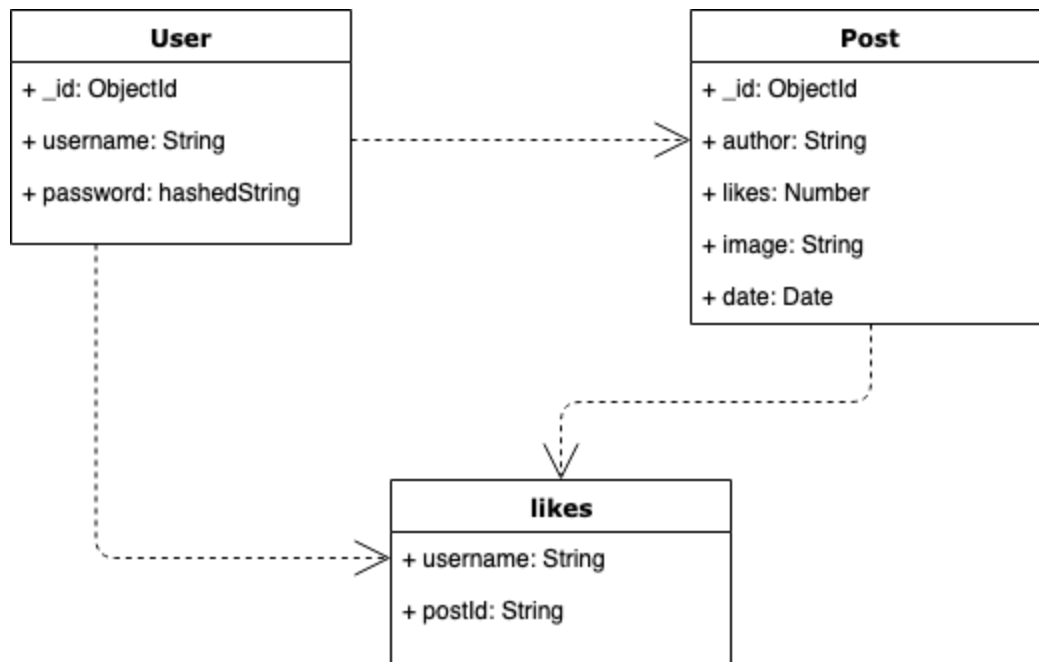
User

+ _id: ObjectId

+ username: String

+ password: hashedString

Post

+ _id: ObjectId

+ author: String

+ likes: Number

+ image: String

+ date: Date

likes

+ username: String

+ postId: String